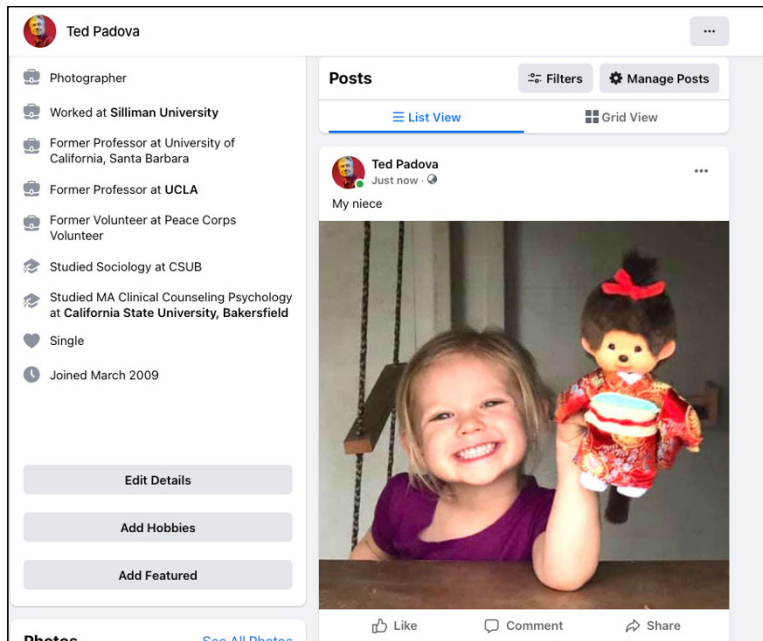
Ted Padova

...

Photographer

Worked at Silliman University

Former Professor at University of California, Santa Barbara

Former Professor at UCLA

Former Volunteer at Peace Corps Volunteer

Studied Sociology at CSUB

Studied MA Clinical Counseling Psychology at California State University, Bakersfield

Single

Joined March 2009

Edit Details

Add Hobbies

Add Featured

Photos

See All Photos

Posts

Filters

Manage Posts

List View

Grid View

Ted Padova

Just now ·

...

My niece

Like

Comment

Share